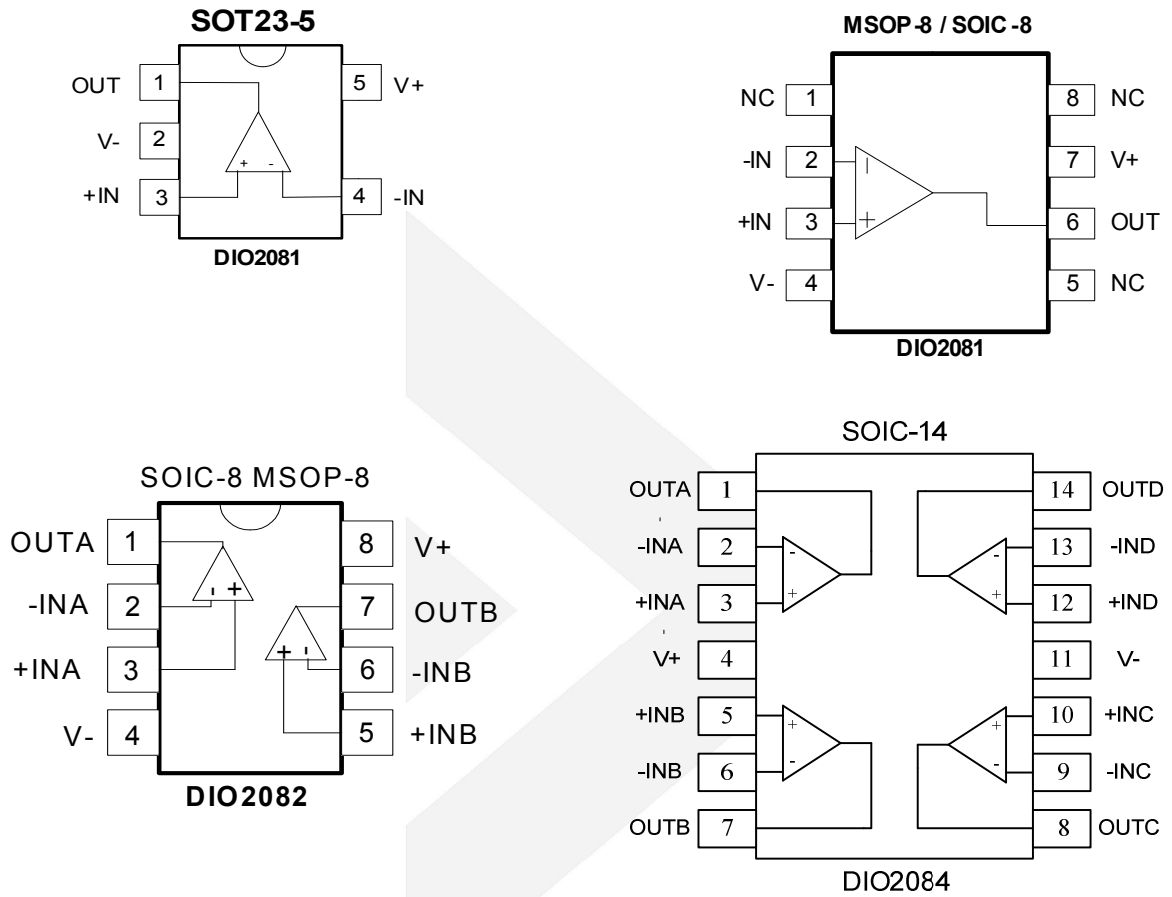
SOT23-5

OUT 1
V- 2
+IN 3
5 V+
4 -IN
+ -
DIO2081

MSOP-8 / SOIC-8

NC 1
-IN 2
+IN 3
V- 4
8 NC
7 V+
6 OUT
5 NC
DIO2081

SOIC-8 MSOP-8

OUTA 1
-INA 2
+INA 3
V- 4
8 V+
7 OUTB
6 -INB
5 +INB
DIO2082

SOIC-14

OUTA 1
-INA 2
+INA 3
V+ 4
+INB 5
-INB 6
OUTB 7
14 OUTD
13 -IND
12 +IND
11 V-
10 +INC
9 -INC
8 OUTC
DIO2084